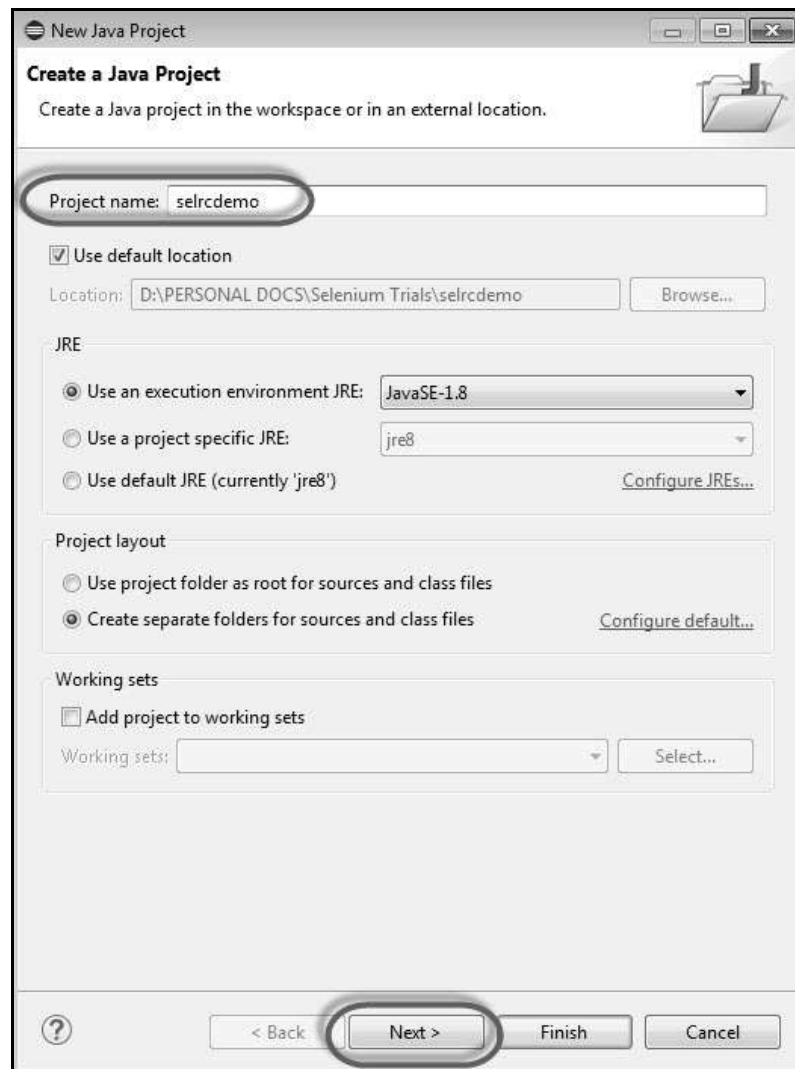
New Java Project

Create a Java Project
Create a Java project in the workspace or in an external location.

Project name: selrcdemo

Use default location

Location: D:\PERSONAL DOCS\Selenium Trials\selrcdemo Browse...

JRE

Use an execution environment JRE: JavaSE-1.8

Use a project specific JRE: jre8

Use default JRE (currently 'jre8') Configure JREs...

Project layout

Use project folder as root for sources and class files

Create separate folders for sources and class files Configure default...

Working sets

Add project to working sets

Working sets: Select...

?

< Back Next > Finish Cancel